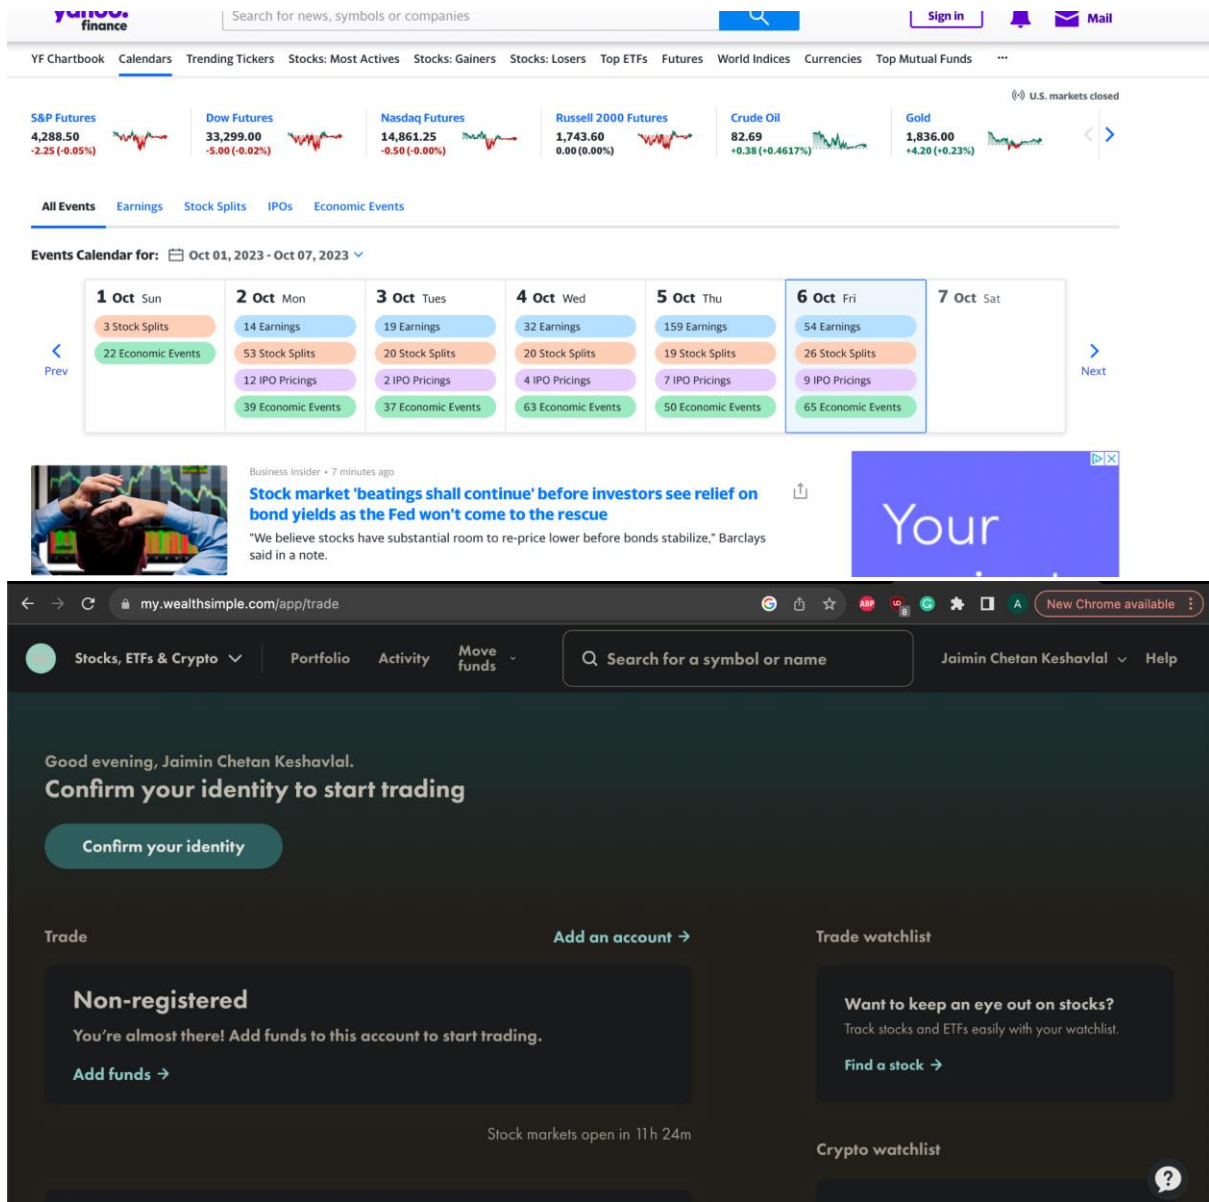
yahoo! finance

Search for news, symbols or companies

Sign in

Mail

YF Chartbook Calendars Trending Tickers Stocks: Most Actives Stocks: Gainers Stocks: Losers Top ETFs Futures World Indices Currencies Top Mutual Funds ···

U.S. markets closed

S&P Futures 4,288.50 -2.25 (-0.05%)

Dow Futures 33,299.00 -5.00 (-0.02%)

Nasdaq Futures 14,861.25 -0.50 (-0.00%)

Russell 2000 Futures 1,743.60 0.00 (0.00%)

Crude Oil 82.69 +0.38 (+0.4617%)

Gold 1,836.00 +4.20 (+0.23%)

All Events Earnings Stock Splits IPOs Economic Events

Events Calendar for: Oct 01, 2023 - Oct 07, 2023

Prev

1 Oct Sun
3 Stock Splits
22 Economic Events

2 Oct Mon
14 Earnings
53 Stock Splits
12 IPO Pricings
39 Economic Events

3 Oct Tues
19 Earnings
20 Stock Splits
2 IPO Pricings
37 Economic Events

4 Oct Wed
32 Earnings
20 Stock Splits
4 IPO Pricings
63 Economic Events

5 Oct Thu
159 Earnings
19 Stock Splits
7 IPO Pricings
50 Economic Events

6 Oct Fri
54 Earnings
26 Stock Splits
9 IPO Pricings
65 Economic Events

7 Oct Sat

Next

Business Insider • 7 minutes ago

Stock market 'beatings shall continue' before investors see relief on bond yields as the Fed won't come to the rescue

"We believe stocks have substantial room to re-price lower before bonds stabilize," Barclays said in a note.

Your

my.wealthsimple.com/app/trade

New Chrome available

Stocks, ETFs & Crypto Portfolio Activity Move funds

Search for a symbol or name

Jaimin Chetan Keshavlal Help

Good evening, Jaimin Chetan Keshavlal.

Confirm your identity to start trading

Confirm your identity

Trade

Add an account →

Non-registered

You're almost there! Add funds to this account to start trading.

Add funds →

Stock markets open in 11h 24m

Trade watchlist

Want to keep an eye out on stocks?

Track stocks and ETFs easily with your watchlist.

Find a stock →

Crypto watchlist